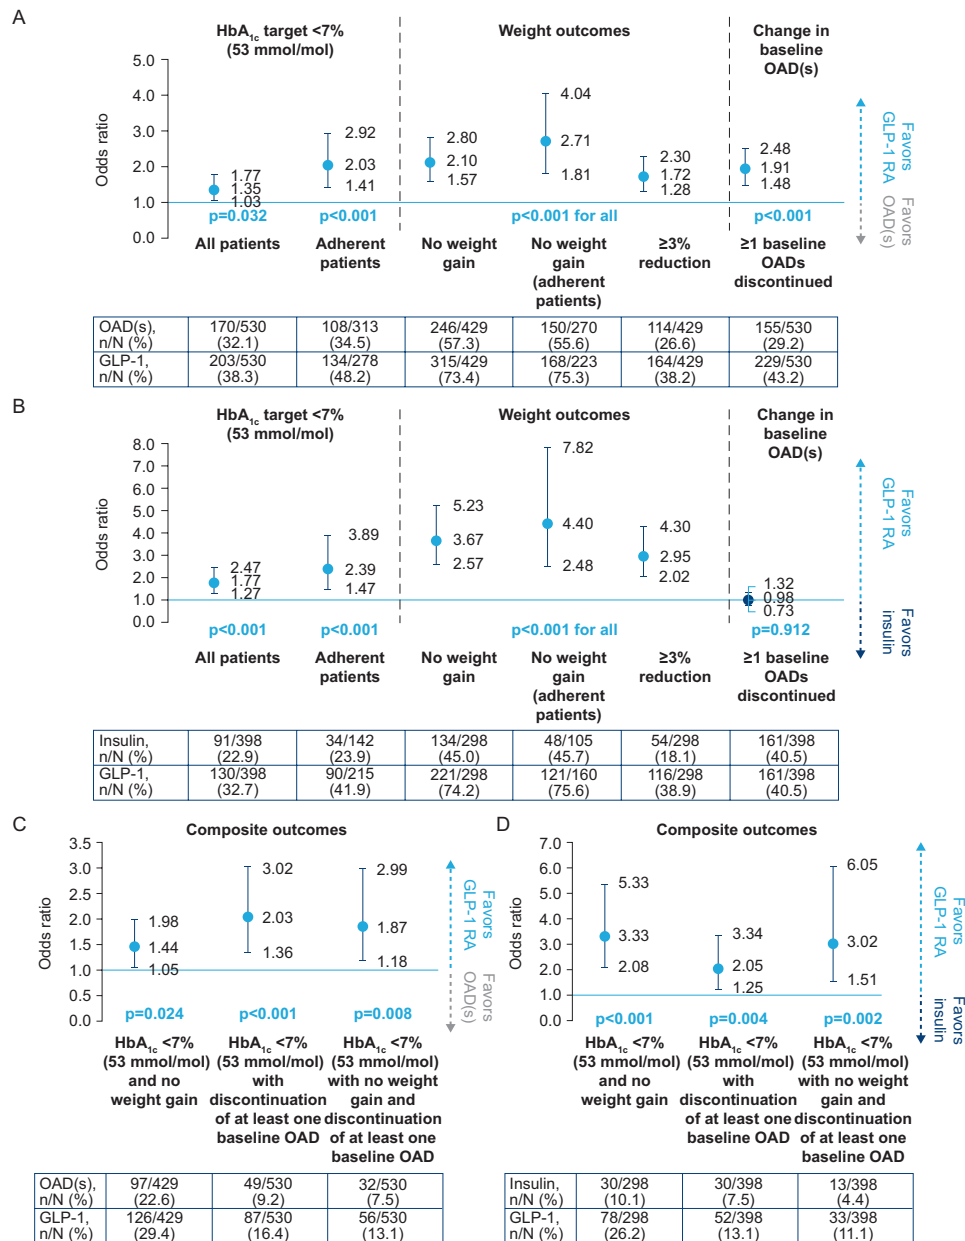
A

$HbA_{1c}$ target <7% (53 mmol/mol)

Weight outcomes

Change in baseline OAD(s)

Odds ratio

5.0
4.0
3.0
2.0
1.0
0.0

1.77
1.35
1.03

2.92
2.03
1.41

2.80
2.10
1.57

4.04
2.71
1.81

2.30
1.72
1.28

2.48
1.91
1.48

Favors GLP-1 RA

Favors OAD(s)

p=0.032

p<0.001

p<0.001 for all

p<0.001

All patients

Adherent patients

No weight gain

No weight gain (adherent patients)

≥3% reduction

≥1 baseline OADs discontinued

| OAD(s), n/N (%) | 170/530 (32.1) | 108/313 (34.5) | 246/429 (57.3) | 150/270 (55.6) | 114/429 (26.6) | 155/530 (29.2) |
|---|---|---|---|---|---|---|
| GLP-1, n/N (%) | 203/530 (38.3) | 134/278 (48.2) | 315/429 (73.4) | 168/223 (75.3) | 164/429 (38.2) | 229/530 (43.2) |

B

$HbA_{1c}$ target <7% (53 mmol/mol)

Weight outcomes

Change in baseline OAD(s)

Odds ratio

8.0
7.0
6.0
5.0
4.0
3.0
2.0
1.0
0.0

2.47
1.77
1.27

3.89
2.39
1.47

5.23
3.67
2.57

7.82
4.40
2.48

4.30
2.95
2.02

1.32
0.98
0.73

Favors GLP-1 RA

Favors insulin

p<0.001

p<0.001

p<0.001 for all

p=0.912

All patients

Adherent patients

No weight gain

No weight gain (adherent patients)

≥3% reduction

≥1 baseline OADs discontinued

| Insulin, n/N (%) | 91/398 (22.9) | 34/142 (23.9) | 134/298 (45.0) | 48/105 (45.7) | 54/298 (18.1) | 161/398 (40.5) |
|---|---|---|---|---|---|---|
| GLP-1, n/N (%) | 130/398 (32.7) | 90/215 (41.9) | 221/298 (74.2) | 121/160 (75.6) | 116/298 (38.9) | 161/398 (40.5) |

C

Composite outcomes

Odds ratio

3.5
3.0
2.5
2.0
1.5
1.0
0.5
0.0

1.98
1.44
1.05

3.02
2.03
1.36

2.99
1.87
1.18

Favors GLP-1 RA

Favors OAD(s)

p=0.024

p<0.001

p=0.008

$HbA_{1c}$ <7% (53 mmol/mol) and no weight gain

$HbA_{1c}$ <7% (53 mmol/mol) with discontinuation of at least one baseline OAD

$HbA_{1c}$ <7% (53 mmol/mol) with no weight gain and discontinuation of at least one baseline OAD

| OAD(s), n/N (%) | 97/429 (22.6) | 49/530 (9.2) | 32/530 (7.5) |
|---|---|---|---|
| GLP-1, n/N (%) | 126/429 (29.4) | 87/530 (16.4) | 56/530 (13.1) |

D

Composite outcomes

Odds ratio

7.0
6.0
5.0
4.0
3.0
2.0
1.0
0.0

5.33
3.33
2.08

3.34
2.05
1.25

6.05
3.02
1.51

Favors GLP-1 RA

Favors insulin

p<0.001

p=0.004

p=0.002

$HbA_{1c}$ <7% (53 mmol/mol) and no weight gain

$HbA_{1c}$ <7% (53 mmol/mol) with discontinuation of at least one baseline OAD

$HbA_{1c}$ <7% (53 mmol/mol) with no weight gain and discontinuation of at least one baseline OAD

| Insulin, n/N (%) | 30/298 (10.1) | 30/398 (7.5) | 13/398 (4.4) |
|---|---|---|---|
| GLP-1, n/N (%) | 78/298 (26.2) | 52/398 (13.1) | 33/398 (11.1) |